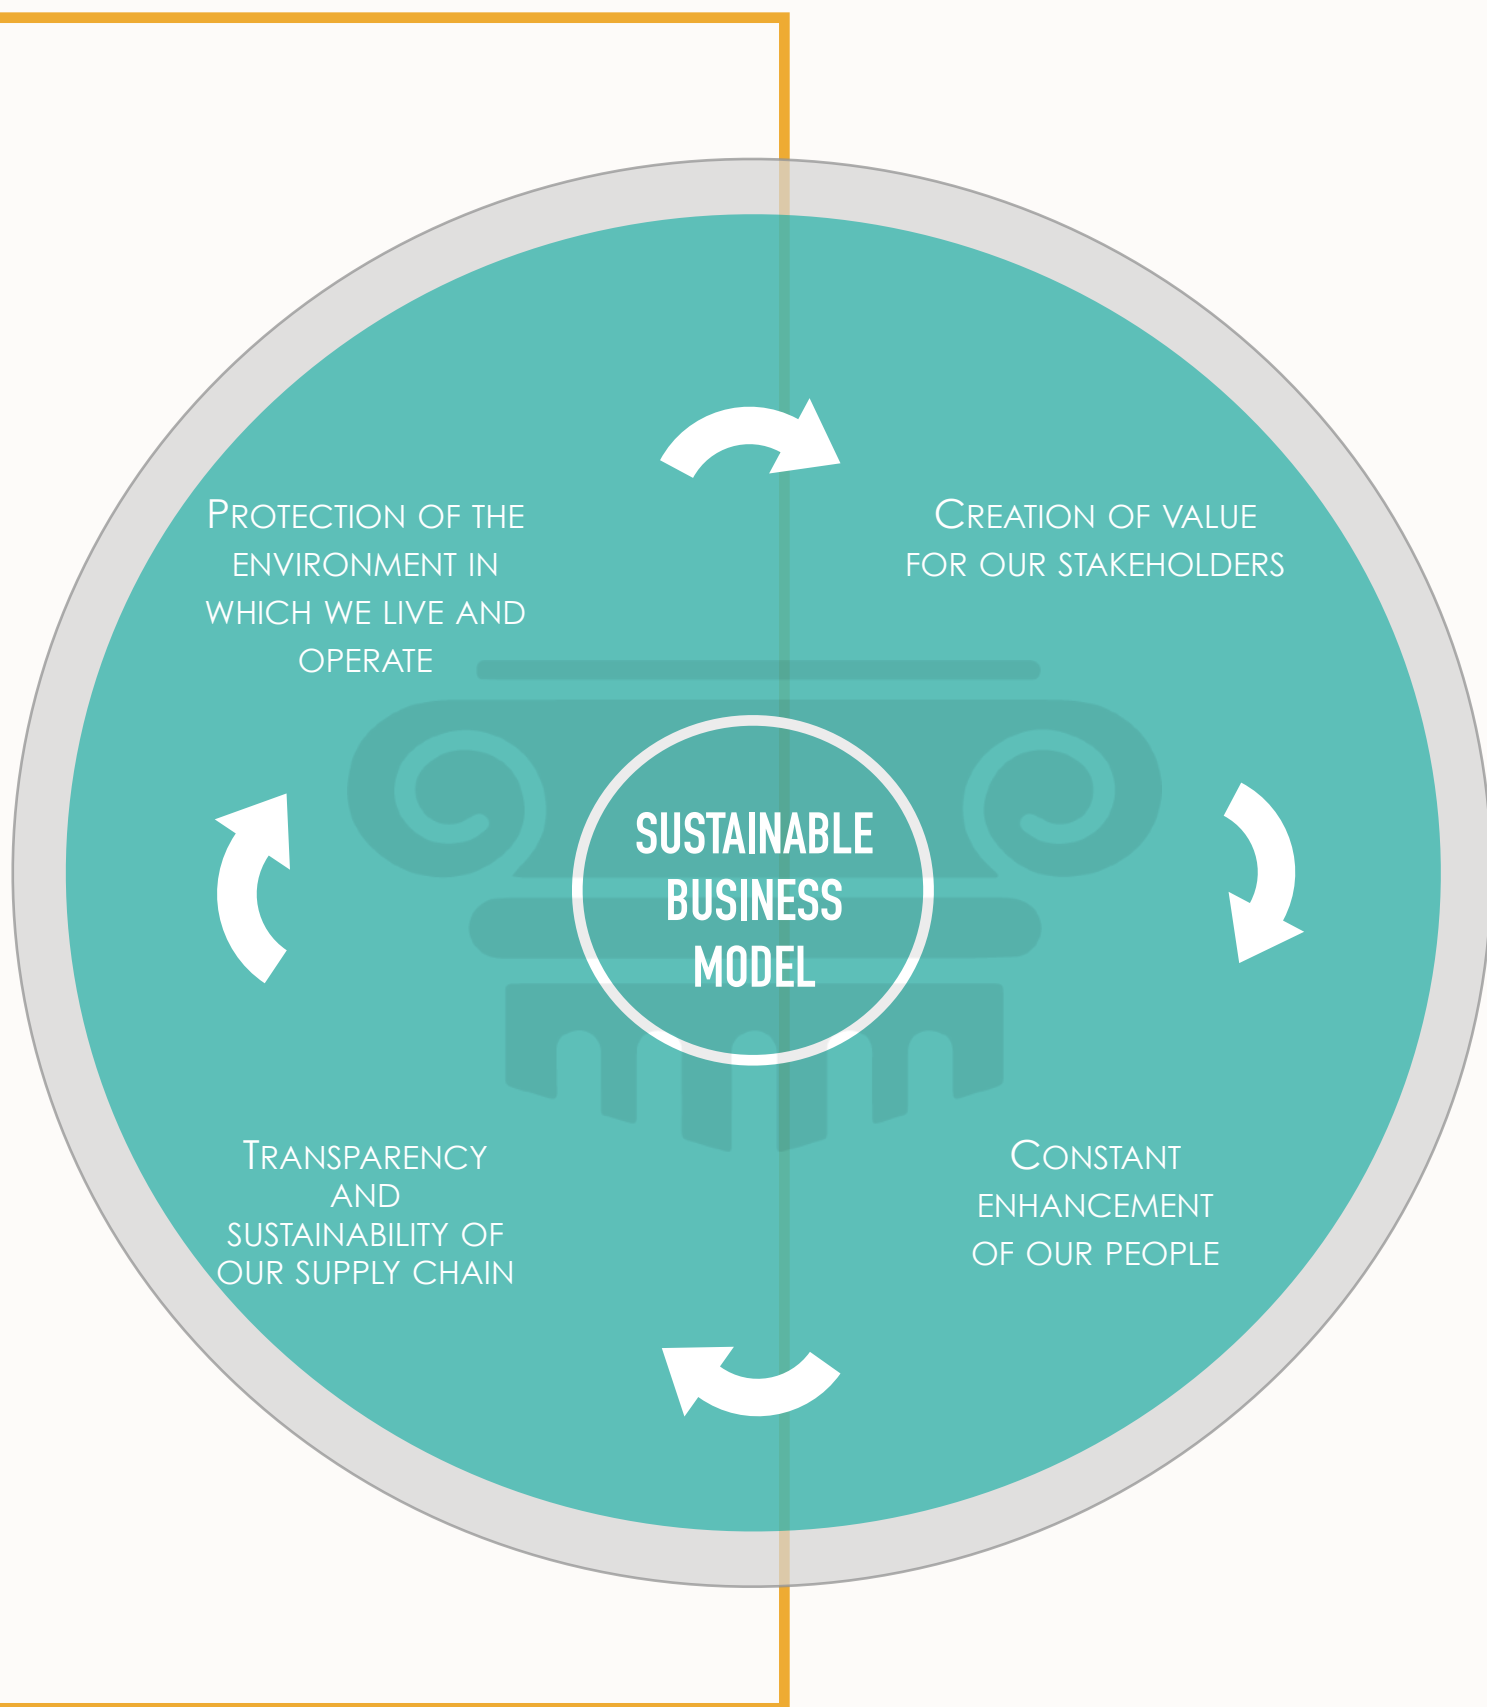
Protection of the environment in which we live and operate

Creation of value for our stakeholders

SUSTAINABLE BUSINESS MODEL

Transparency and sustainability of our supply chain

Constant enhancement of our people